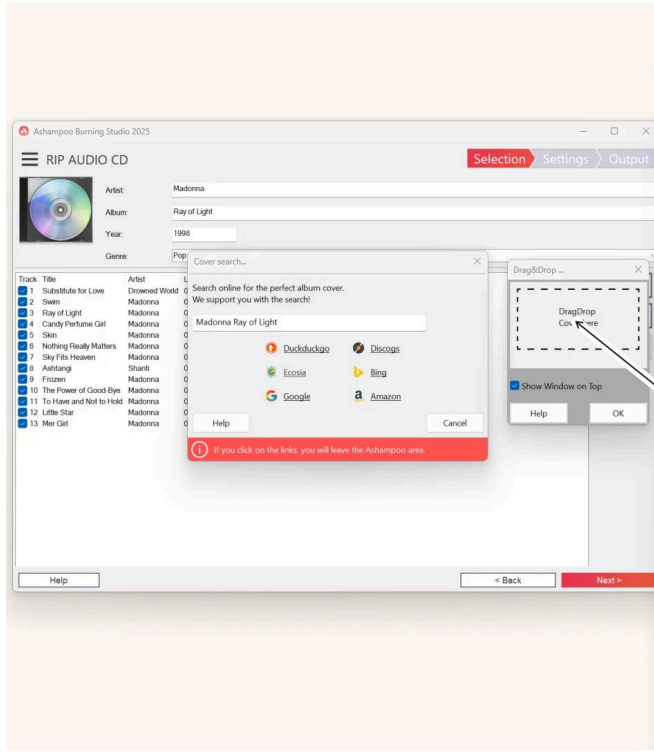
Ashampoo Burning Studio 2025

RIP AUDIO CD

Selection Settings Output

Artist: Madonna

Album: Ray of Light

Year: 1998

Genre: Pop

| Track | Title | Artist |
|---|---|---|
| 1 | Substitute for Love | Drowned World |
| 2 | Swim | Madonna |
| 3 | Ray of Light | Madonna |
| 4 | Candy Perfume Girl | Madonna |
| 5 | Skin | Madonna |
| 6 | Nothing Really Matters | Madonna |
| 7 | Sky Fits Heaven | Madonna |
| 8 | Ashtangi | Shanti |
| 9 | Frozen | Madonna |
| 10 | The Power of Good-Bye | Madonna |
| 11 | To Have and Not to Hold | Madonna |
| 12 | Little Star | Madonna |
| 13 | Mer Girl | Madonna |

Cover search...

Search online for the perfect album cover.
We support you with the search!

Madonna Ray of Light

Duckduckgo Discogs
Ecosia Bing
Google Amazon

Help Cancel

If you click on the links, you will leave the Ashampoo area.

Drag&Drop ...

DragDrop
Cov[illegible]ere

Show Window on Top

Help OK

Help < Back Next >